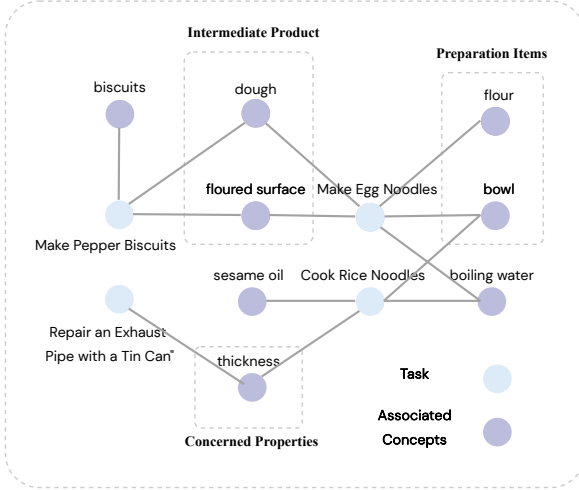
Intermediate Product

Preparation Items

biscuits

dough

flour

floured surface

Make Egg Noodles

bowl

Make Pepper Biscuits

sesame oil

Cook Rice Noodles

boiling water

Repair an Exhaust Pipe with a Tin Can"

thickness

Task

Associated Concepts

Concerned Properties